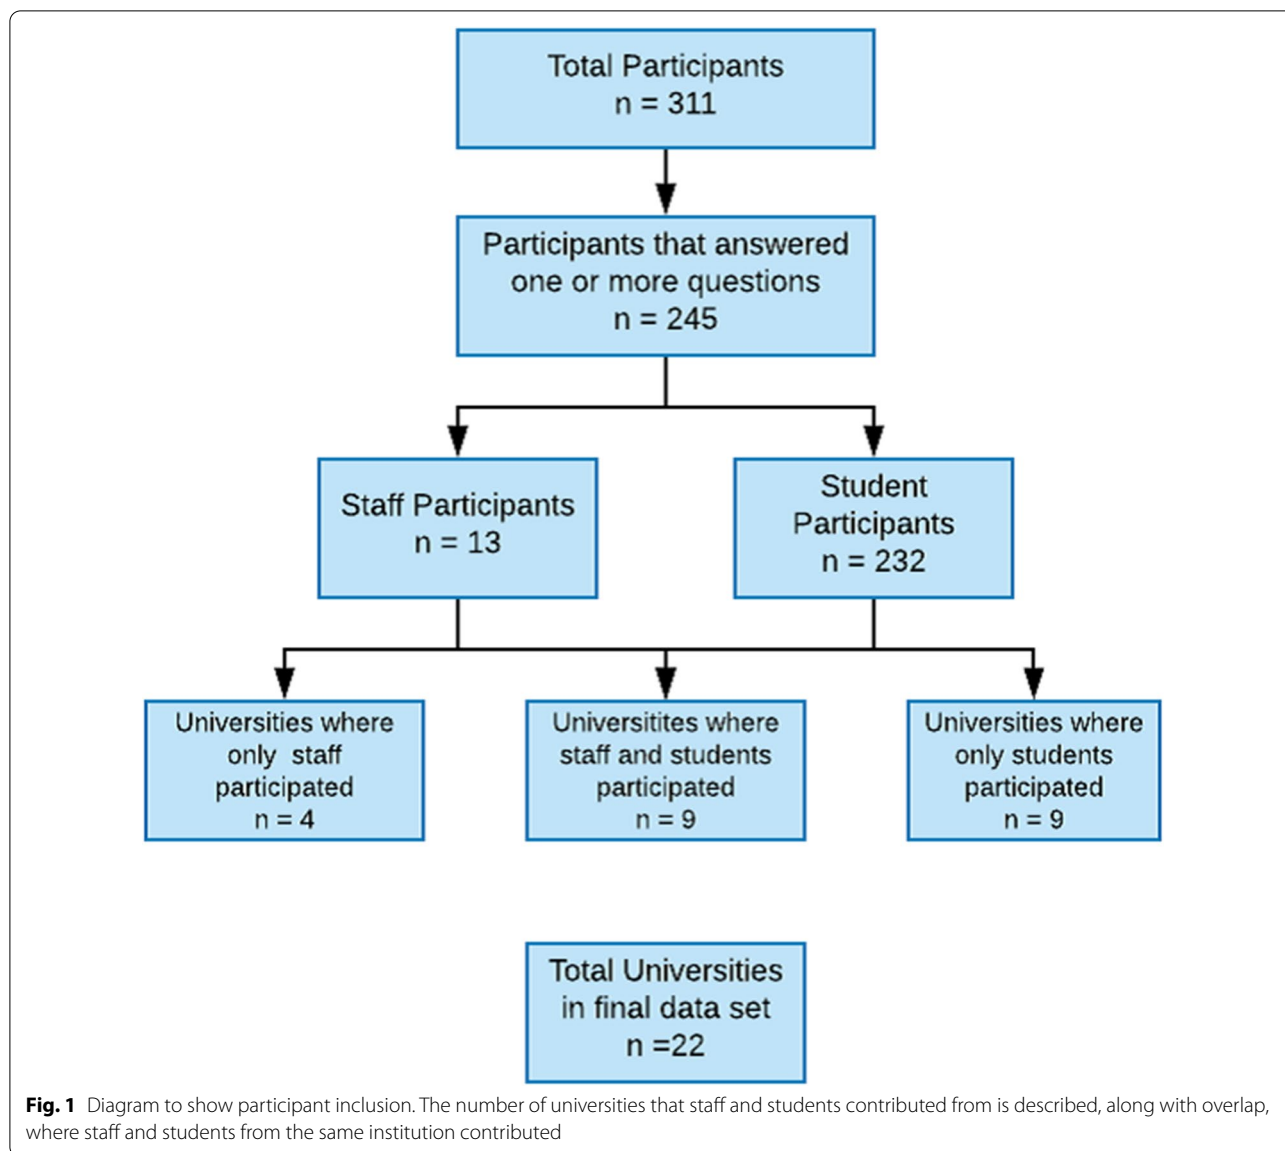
Total Participants
n = 311

Participants that answered one or more questions
n = 245

Staff Participants
n = 13

Student Participants
n = 232

Universities where only staff participated
n = 4

Universitites where staff and students participated
n = 9

Universities where only students participated
n = 9

Total Universities in final data set
n =22

**Fig. 1** Diagram to show participant inclusion. The number of universities that staff and students contributed from is described, along with overlap, where staff and students from the same institution contributed